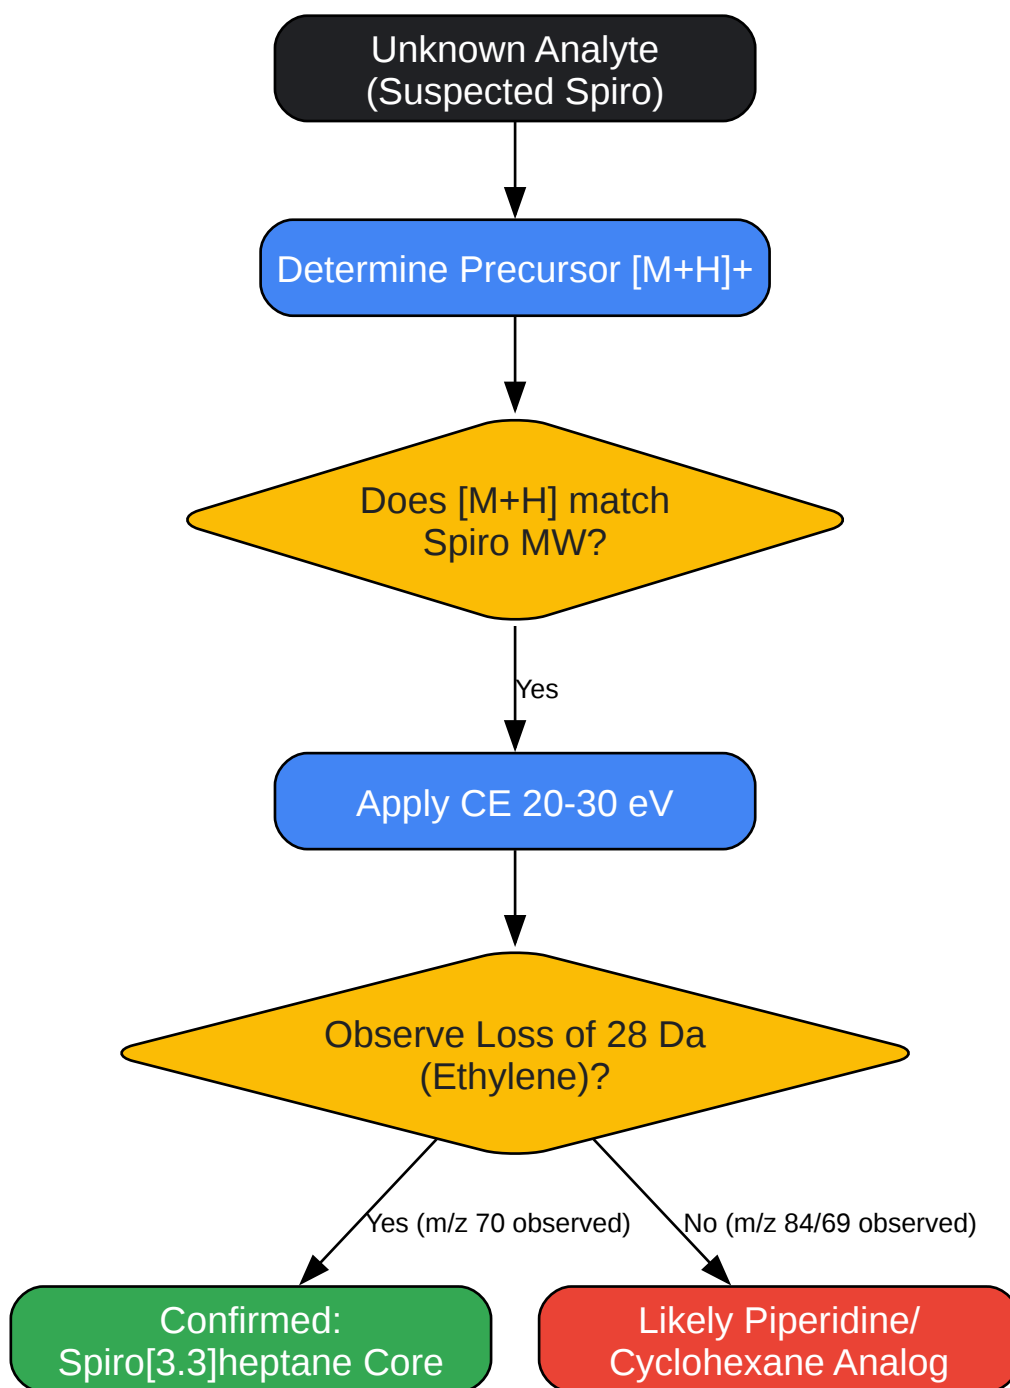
Unknown Analyte
(Suspected Spiro)

Determine Precursor [M+H]+

Does [M+H] match
Spiro MW?

Yes

Apply CE 20-30 eV

Observe Loss of 28 Da
(Ethylene)?

Yes (m/z 70 observed)

No (m/z 84/69 observed)

Confirmed:
Spiro[3.3]heptane Core

Likely Piperidine/
Cyclohexane Analog